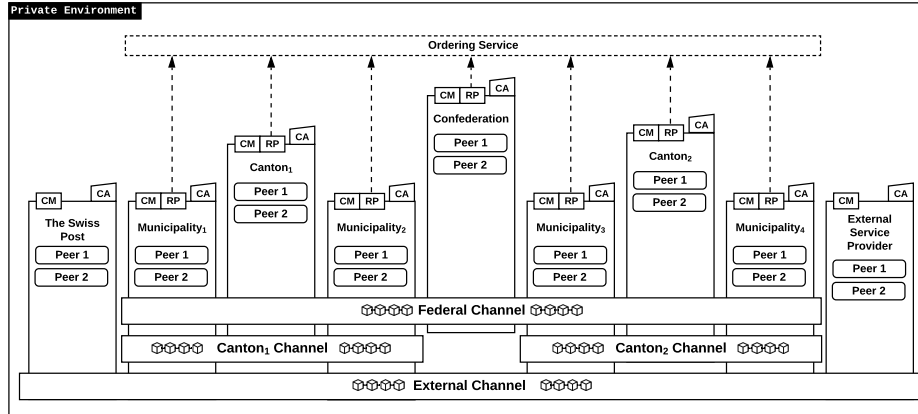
Private Environment

Ordering Service

CM RP CA
Confederation
Peer 1
Peer 2

CM RP CA
Canton$_1$
Peer 1
Peer 2

CM RP CA
Canton$_2$
Peer 1
Peer 2

CM CA
The Swiss Post
Peer 1
Peer 2

CM RP CA
Municipality$_1$
Peer 1
Peer 2

CM RP CA
Municipality$_2$
Peer 1
Peer 2

CM RP CA
Municipality$_3$
Peer 1
Peer 2

CM RP CA
Municipality$_4$
Peer 1
Peer 2

CM CA
External Service Provider
Peer 1
Peer 2

Federal Channel

Canton$_1$ Channel

Canton$_2$ Channel

External Channel